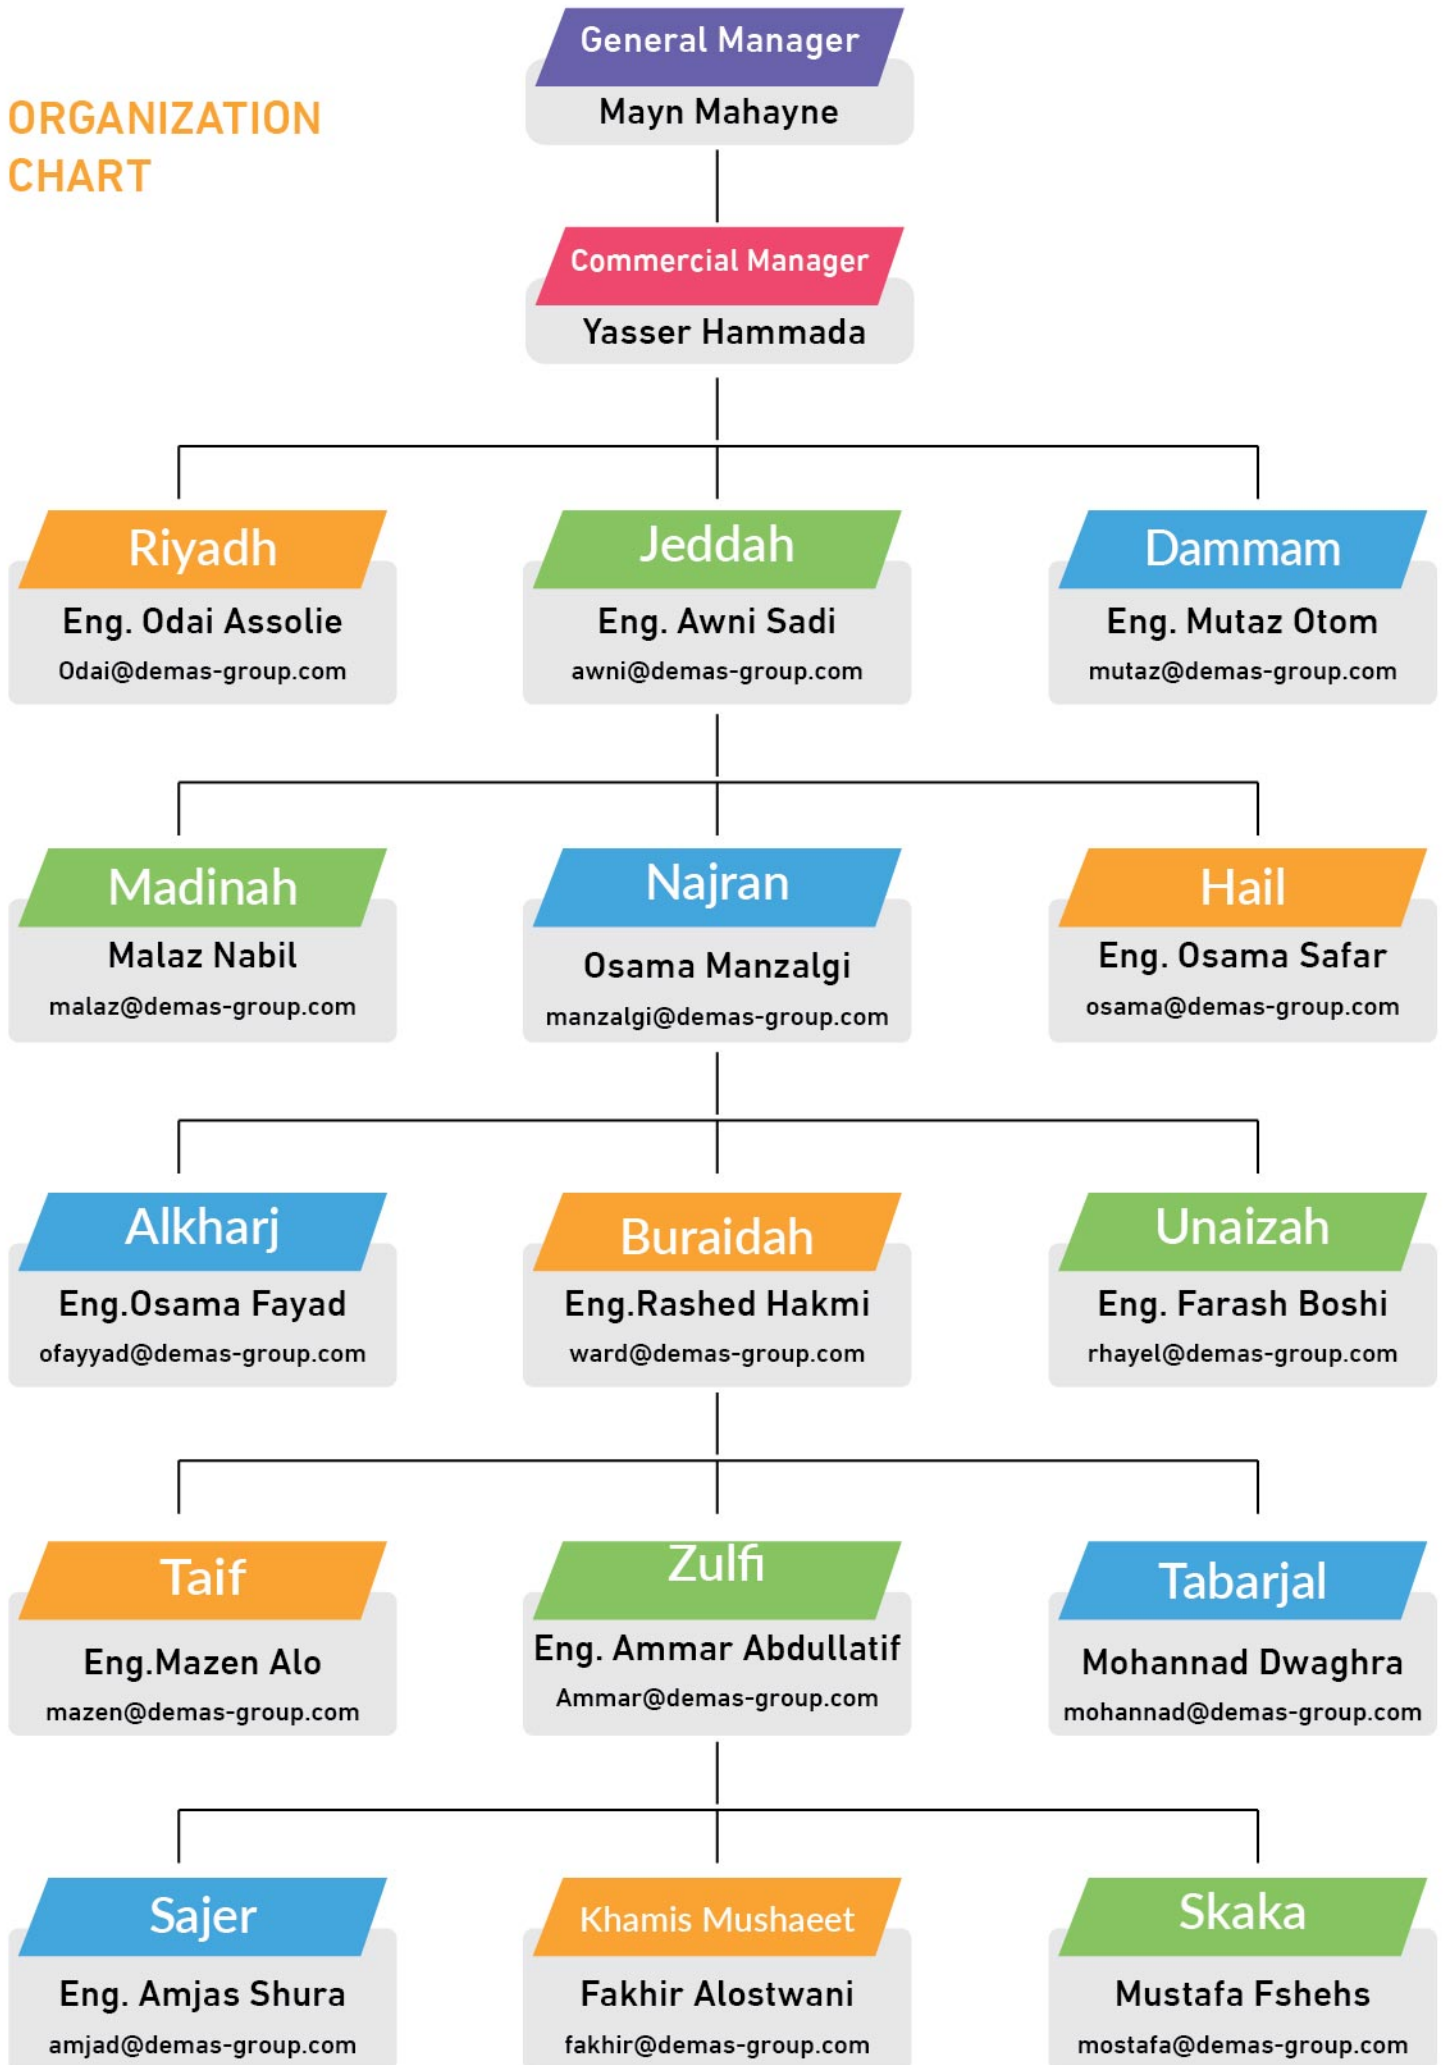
ORGANIZATION CHART

General Manager
Mayn Mahayne

Commercial Manager
Yasser Hammada

Riyadh
Eng. Odai Assolie
Odai@demas-group.com

Jeddah
Eng. Awni Sadi
awni@demas-group.com

Dammam
Eng. Mutaz Otom
mutaz@demas-group.com

Madinah
Malaz Nabil
malaz@demas-group.com

Najran
Osama Manzalgi
manzalgi@demas-group.com

Hail
Eng. Osama Safar
osama@demas-group.com

Alkharj
Eng.Osama Fayad
ofayyad@demas-group.com

Buraidah
Eng.Rashed Hakmi
ward@demas-group.com

Unaizah
Eng. Farash Boshi
rhayel@demas-group.com

Taif
Eng.Mazen Alo
mazen@demas-group.com

Zulfi
Eng. Ammar Abdullatif
Ammar@demas-group.com

Tabarjal
Mohannad Dwaghra
mohannad@demas-group.com

Sajer
Eng. Amjas Shura
amjad@demas-group.com

Khamis Mushaeet
Fakhir Alostwani
fakhir@demas-group.com

Skaka
Mustafa Fshehs
mostafa@demas-group.com